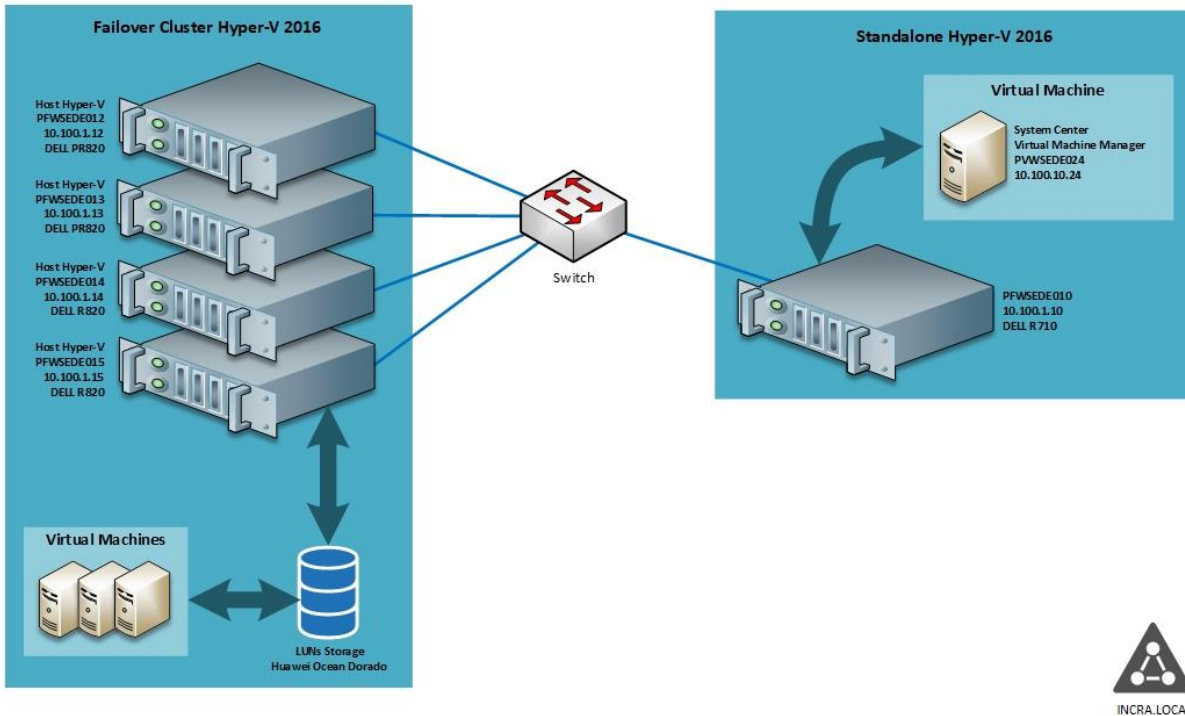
Failover Cluster Hyper-V 2016

Host Hyper-V
PFWSEDE012
10.100.1.12
DELL PR820

Host Hyper-V
PFWSEDE013
10.100.1.13
DELL PR820

Host Hyper-V
PFWSEDE014
10.100.1.14
DELL R820

Host Hyper-V
PFWSEDE015
10.100.1.15
DELL R820

Virtual Machines

LUNs Storage
Huawei Ocean Dorado

Switch

Standalone Hyper-V 2016

Virtual Machine

System Center
Virtual Machine Manager
PVWSEDE024
10.100.10.24

PFWSEDE010
10.100.1.10
DELL R710

INCRA.LOCA